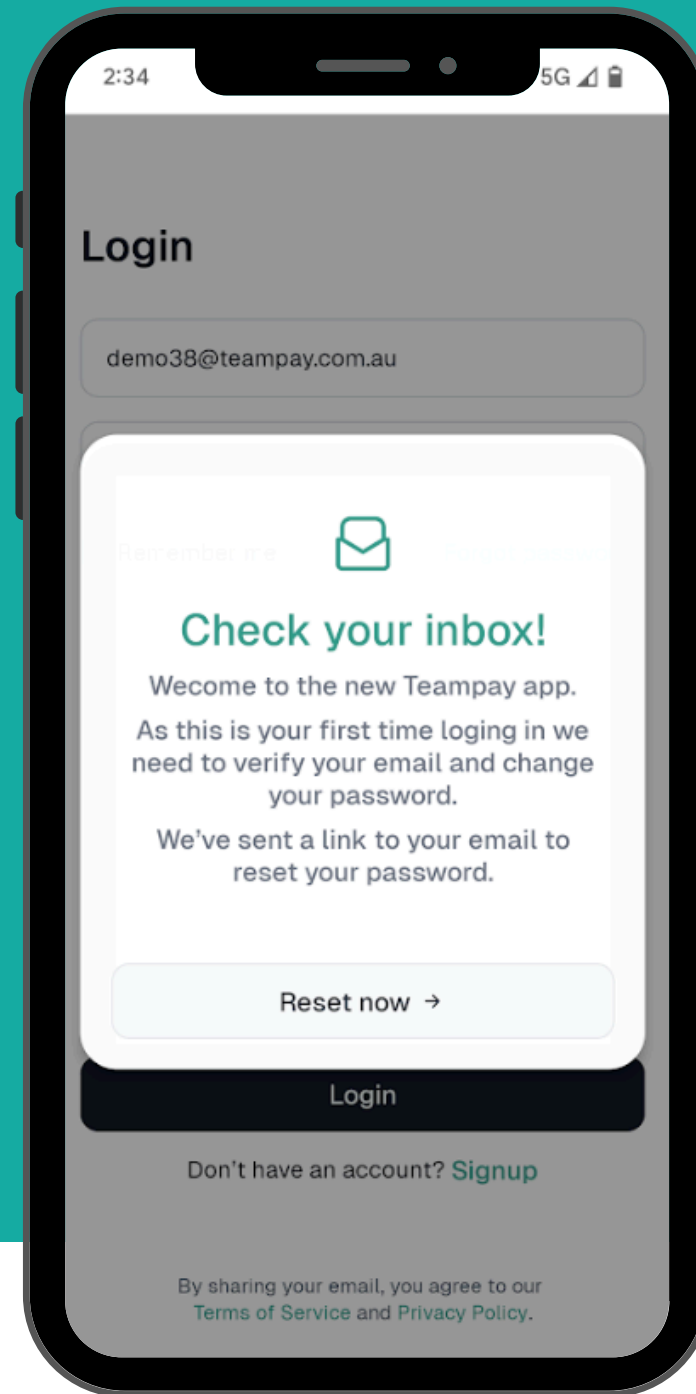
2:34

5G

Login

demo38@teampay.com.au

Remember me

Check your inbox!

Wecome to the new Teampay app.

As this is your first time loging in we need to verify your email and change your password.

We've sent a link to your email to reset your password.

Reset now →

Login

Don't have an account? Signup

By sharing your email, you agree to our Terms of Service and Privacy Policy.